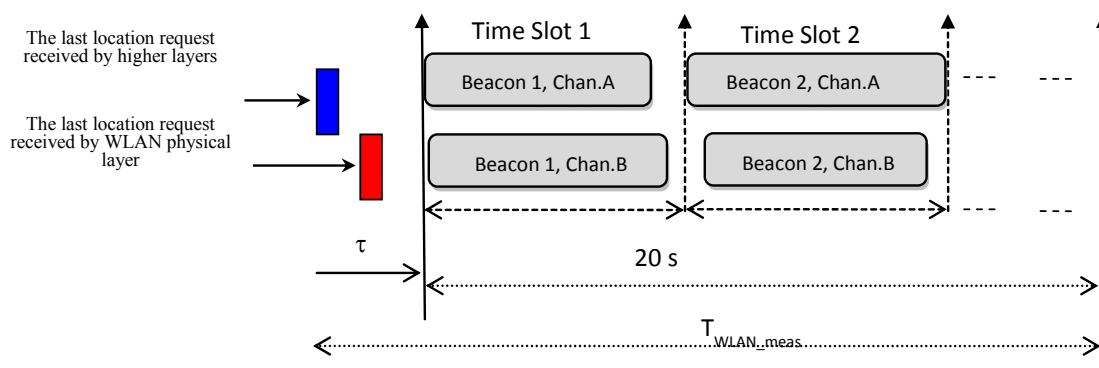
The last location request received by higher layers

The last location request received by WLAN physical layer

Time Slot 1

Time Slot 2

Beacon 1, Chan.A

Beacon 2, Chan.A

Beacon 1, Chan.B

Beacon 2, Chan.B

$\tau$

20 s

$T_{WLAN\_meas}$